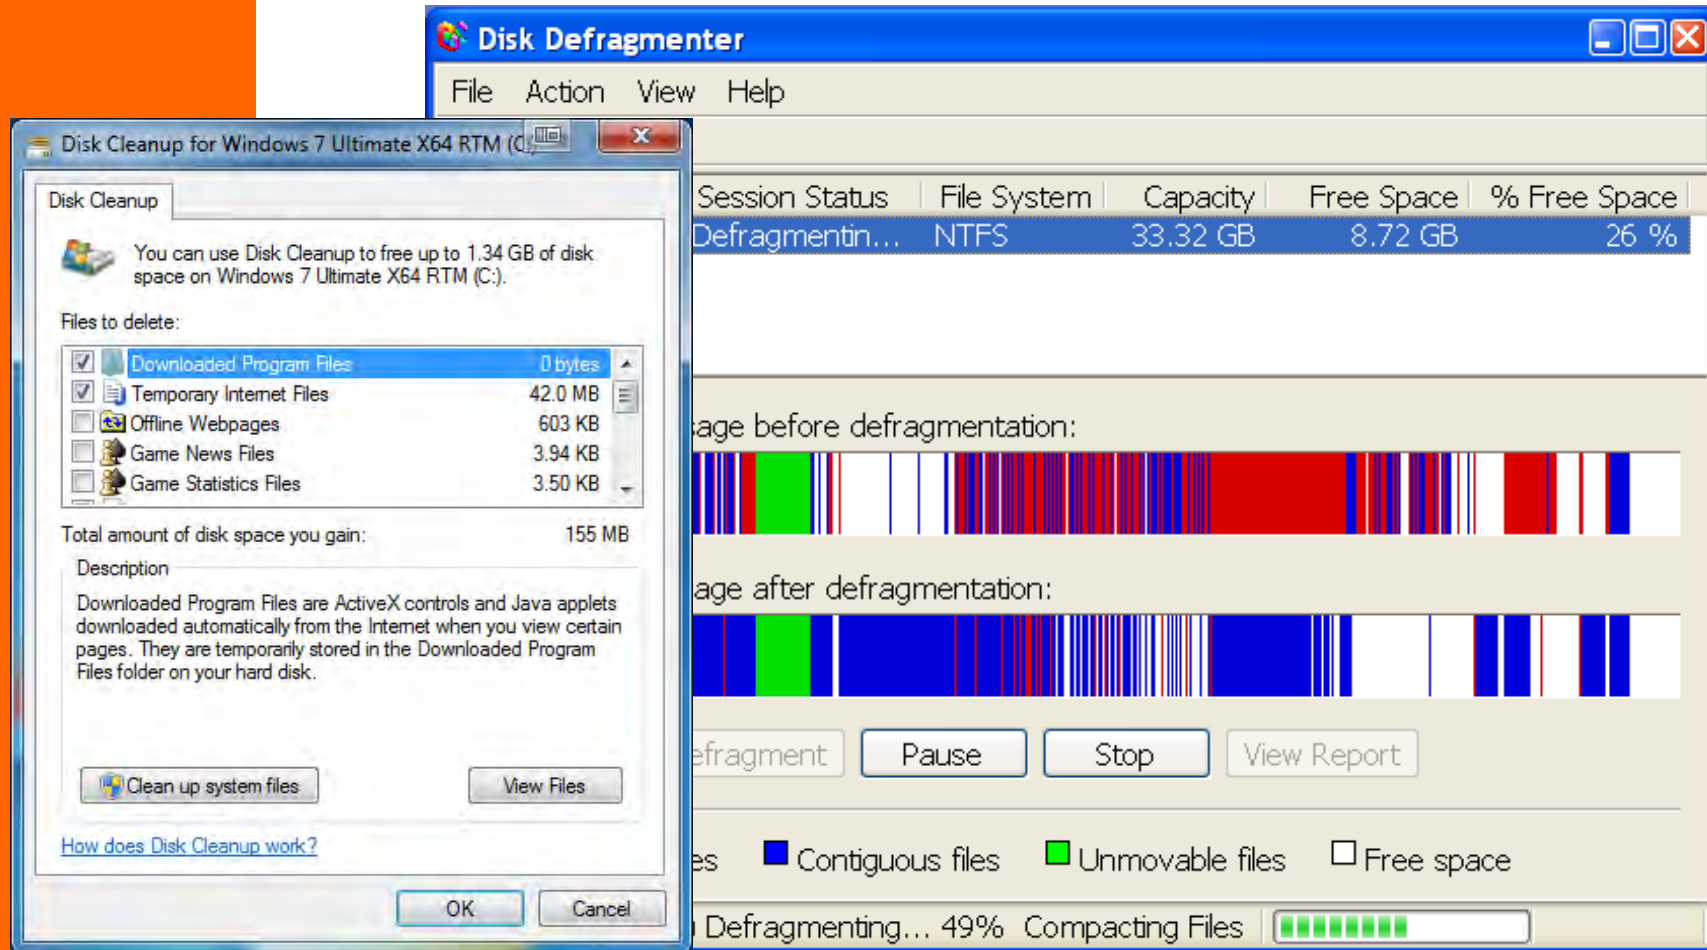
Disk Defragmenter

File Action View Help

Session Status | File System | Capacity | Free Space | % Free Space
Defragmentin... | NTFS | 33.32 GB | 8.72 GB | 26 %

age before defragmentation:

age after defragmentation:

efragment Pause Stop View Report

es Contiguous files Unmovable files Free space

Defragmenting... 49% Compacting Files

Disk Cleanup for Windows 7 Ultimate X64 RTM (C

Disk Cleanup

You can use Disk Cleanup to free up to 1.34 GB of disk space on Windows 7 Ultimate X64 RTM (C:).

Files to delete:

| | | |
|---|---|---|
| ☑ | Downloaded Program Files | 0 bytes |
| ☑ | Temporary Internet Files | 42.0 MB |
| ☐ | Offline Webpages | 603 KB |
| ☐ | Game News Files | 3.94 KB |
| ☐ | Game Statistics Files | 3.50 KB |

Total amount of disk space you gain: 155 MB

Description

Downloaded Program Files are ActiveX controls and Java applets downloaded automatically from the Internet when you view certain pages. They are temporarily stored in the Downloaded Program Files folder on your hard disk.

Clean up system files View Files

How does Disk Cleanup work?

OK Cancel